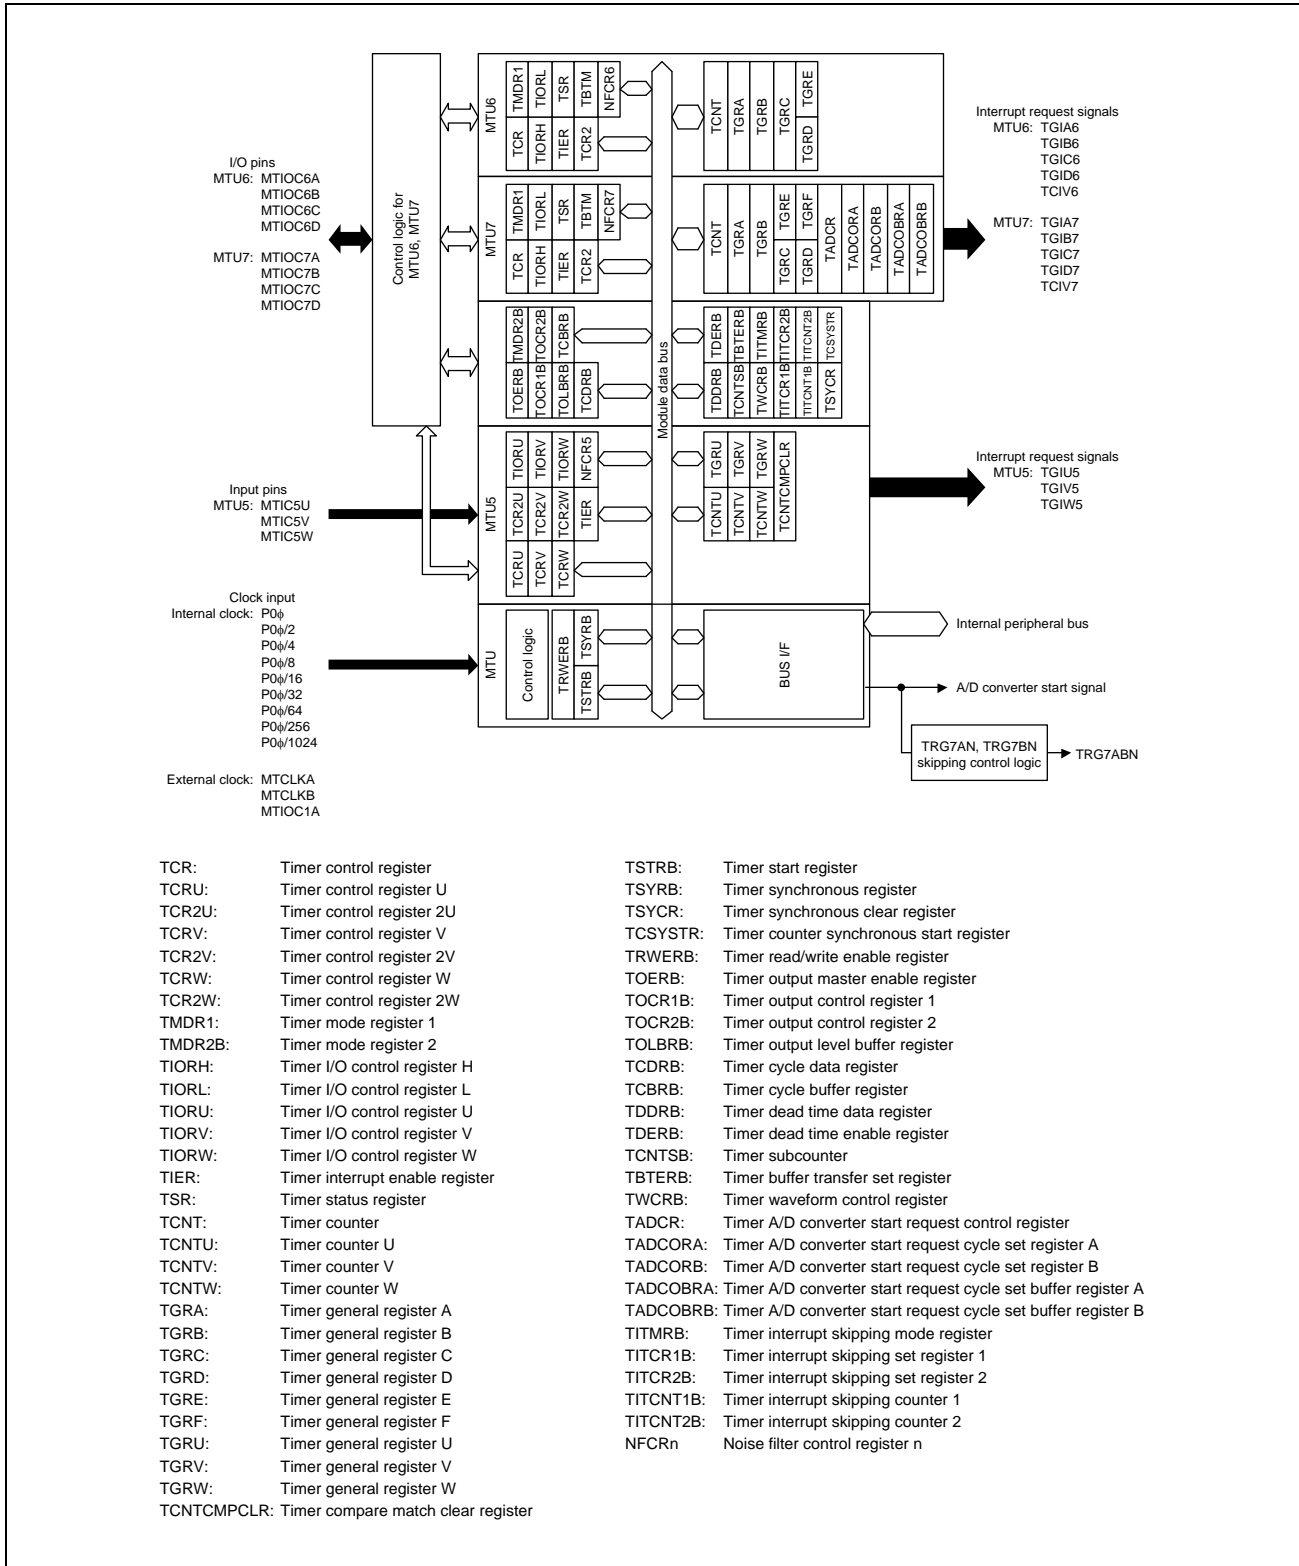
I/O pins
MTU6: MTIOC6A
MTIOC6B
MTIOC6C
MTIOC6D

MTU7: MTIOC7A
MTIOC7B
MTIOC7C
MTIOC7D

Control logic for MTU6, MTU7

MTU6
TCR TMDR1 TIORH TIORL TIER TSR TCR2 TBTM NFCR6
TCNT TGRA TGRB TGRC TGRD TGRE

MTU7
TCR TMDR1 TIORH TIORL TIER TSR TCR2 TBTM NFCR7
TCNT TGRA TGRB TGRC TGRD TGRE TGRF TADCR TADCORA TADCORB TADCOBRA TADCOBRB

TOERB TMDR2B TOCR1B TOCR2B TOLBRB TCBRB TCDRB
TDDRB TDERB TCNTSB TBTERB TWCRB TITMRB TITCR1B TITCR2B TITCNT1B TITCNT2B TSYCR TCSYSTR

Module data bus

Interrupt request signals
MTU6: TGIA6
TGIB6
TGIC6
TGID6
TCIV6

MTU7: TGIA7
TGIB7
TGIC7
TGID7
TCIV7

Input pins
MTU5: MTIC5U
MTIC5V
MTIC5W

MTU5
TCRU TCR2U TIORU TCRV TCR2V TIORV TCRW TCR2W TIORW TIER NFCR5
TCNTU TGRU TCNTV TGRV TCNTW TGRW TCNTCMPCLR

Interrupt request signals
MTU5: TGIU5
TGIV5
TGIW5

Clock input
Internal clock: P0ϕ
P0ϕ/2
P0ϕ/4
P0ϕ/8
P0ϕ/16
P0ϕ/32
P0ϕ/64
P0ϕ/256
P0ϕ/1024

External clock: MTCLKA
MTCLKB
MTIOC1A

MTU
Control logic
TRWERB TSYRB TSTRB
BUS I/F

Internal peripheral bus
A/D converter start signal
TRG7AN, TRG7BN skipping control logic
TRG7ABN

TCR: Timer control register
TCRU: Timer control register U
TCR2U: Timer control register 2U
TCRV: Timer control register V
TCR2V: Timer control register 2V
TCRW: Timer control register W
TCR2W: Timer control register 2W
TMDR1: Timer mode register 1
TMDR2B: Timer mode register 2
TIORH: Timer I/O control register H
TIORL: Timer I/O control register L
TIORU: Timer I/O control register U
TIORV: Timer I/O control register V
TIORW: Timer I/O control register W
TIER: Timer interrupt enable register
TSR: Timer status register
TCNT: Timer counter
TCNTU: Timer counter U
TCNTV: Timer counter V
TCNTW: Timer counter W
TGRA: Timer general register A
TGRB: Timer general register B
TGRC: Timer general register C
TGRD: Timer general register D
TGRE: Timer general register E
TGRF: Timer general register F
TGRU: Timer general register U
TGRV: Timer general register V
TGRW: Timer general register W
TCNTCMPCLR: Timer compare match clear register

TSTRB: Timer start register
TSYRB: Timer synchronous register
TSYCR: Timer synchronous clear register
TCSYSTR: Timer counter synchronous start register
TRWERB: Timer read/write enable register
TOERB: Timer output master enable register
TOCR1B: Timer output control register 1
TOCR2B: Timer output control register 2
TOLBRB: Timer output level buffer register
TCDRB: Timer cycle data register
TCBRB: Timer cycle buffer register
TDDRB: Timer dead time data register
TDERB: Timer dead time enable register
TCNTSB: Timer subcounter
TBTERB: Timer buffer transfer set register
TWCRB: Timer waveform control register
TADCR: Timer A/D converter start request control register
TADCORA: Timer A/D converter start request cycle set register A
TADCORB: Timer A/D converter start request cycle set register B
TADCOBRA: Timer A/D converter start request cycle set buffer register A
TADCOBRB: Timer A/D converter start request cycle set buffer register B
TITMRB: Timer interrupt skipping mode register
TITCR1B: Timer interrupt skipping set register 1
TITCR2B: Timer interrupt skipping set register 2
TITCNT1B: Timer interrupt skipping counter 1
TITCNT2B: Timer interrupt skipping counter 2
NFCRn Noise filter control register n